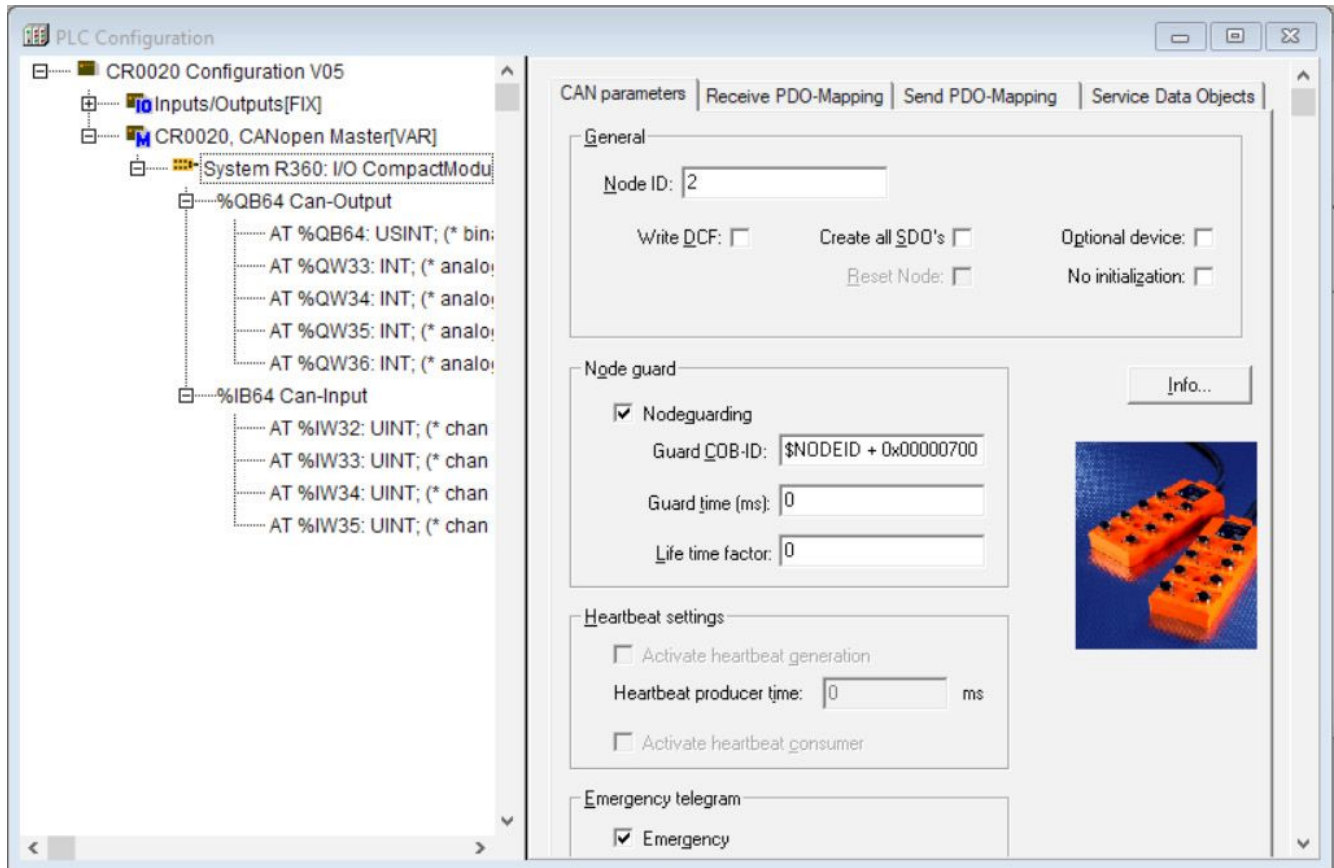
PLC Configuration

CR0020 Configuration V05
Inputs/Outputs[FIX]
CR0020, CANopen Master[VAR]
System R360: I/O CompactModu
%QB64 Can-Output
AT %QB64: USINT; (* bin
AT %QW33: INT; (* analo
AT %QW34: INT; (* analo
AT %QW35: INT; (* analo
AT %QW36: INT; (* analo
%IB64 Can-Input
AT %IW32: UINT; (* chan
AT %IW33: UINT; (* chan
AT %IW34: UINT; (* chan
AT %IW35: UINT; (* chan

CAN parameters | Receive PDO-Mapping | Send PDO-Mapping | Service Data Objects

General
Node ID: 2
Write DCF:
Create all SDO's
Optional device:
Reset Node:
No initialization:

Node guard
Nodeguarding
Guard COB-ID: $NODEID + 0x00000700
Guard time (ms): 0
Life time factor: 0

Info...

Heartbeat settings
Activate heartbeat generation
Heartbeat producer time: 0 ms
Activate heartbeat consumer

Emergency telegram
Emergency